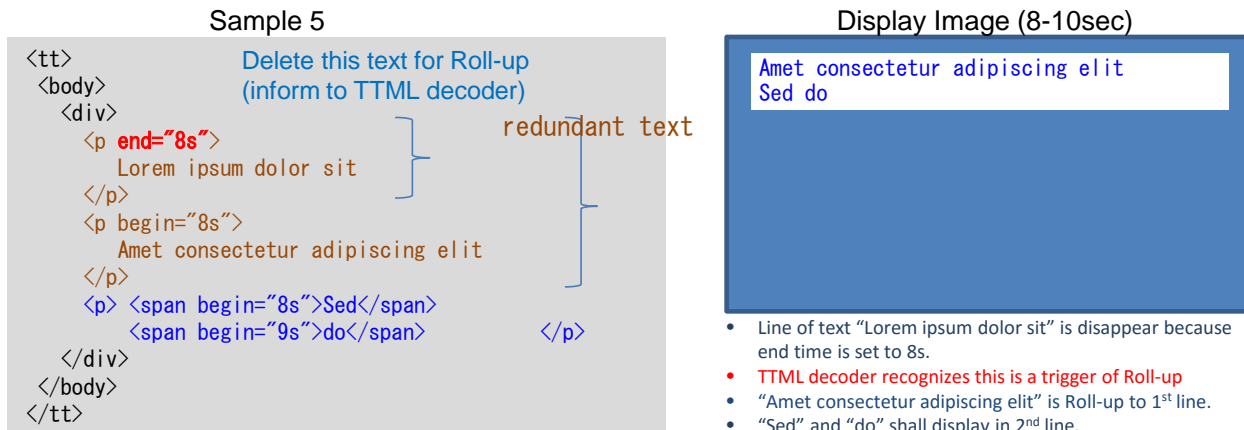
Sample 5

<tt>
<body>
<div>
<p end="8s">
Lorem ipsum dolor sit
</p>
<p begin="8s">
Amet consectetur adipiscing elit
</p>
<p> <span begin="8s">Sed</span>
<span begin="9s">do</span> </p>
</div>
</body>
</tt>

Delete this text for Roll-up (inform to TTML decoder)

redundant text

Display Image (8-10sec)

Amet consectetur adipiscing elit
Sed do

- Line of text "Lorem ipsum dolor sit" is disappear because end time is set to 8s.
- TTML decoder recognizes this is a trigger of Roll-up
- "Amet consectetur adipiscing elit" is Roll-up to 1$^{st}$ line.
- "Sed" and "do" shall display in 2$^{nd}$ line